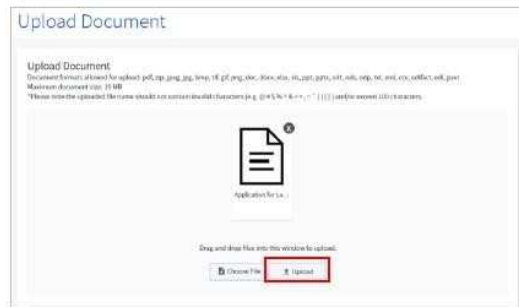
Upload Document

Upload Document

Document formats allowed for upload: pdf, zip, jpeg, jpg, bmp, tif, gif, png, doc, docx, xls, xlsx, ppt, pptx, odt, ods, odp, txt, msl, csv, odfbct, odt, pdf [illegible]

Maximum document size: 35 MB

*Please note the uploaded filename should not contain invalid characters (e.g. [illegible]) and/or exceed 100 characters.

Application for La...

Drag and drop files into this window to upload.

Choose File

Upload